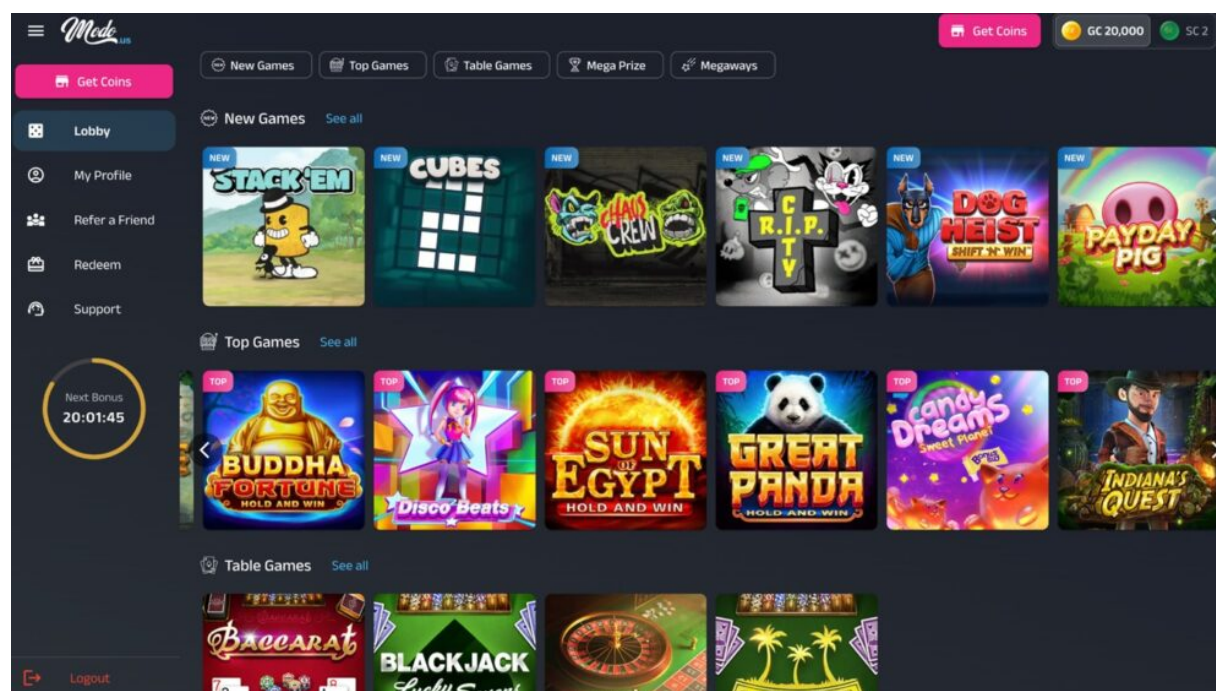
Modo.us

Get Coins

Lobby

My Profile

Refer a Friend

Redeem

Support

Next Bonus
20:01:45

Logout

Get Coins

GC 20,000

SC 2

New Games

Top Games

Table Games

Mega Prize

Megaways

New Games See all

NEW
STACK 'EM

NEW
CUBES

NEW
CHAOS CREW

NEW
R.I.P. CITY

NEW
DOG HEIST SHIFT 'N' WIN

NEW
PAYDAY PIG

Top Games See all

TOP
BUDDHA FORTUNE HOLD AND WIN

TOP
Disco Beats

TOP
SUN OF EGYPT HOLD AND WIN

TOP
GREAT PANDA HOLD AND WIN

TOP
candy Dreams Sweet Planet

TOP
INDIANA'S QUEST

Table Games See all

Baccarat

BLACKJACK Lucky Sevens